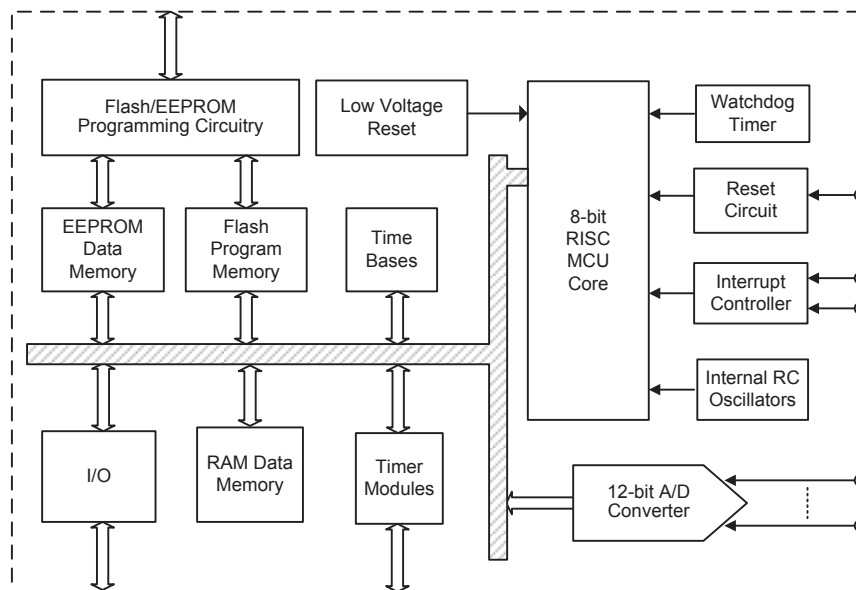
Flash/EEPROM Programming Circuitry

Low Voltage Reset

8-bit RISC MCU Core

Watchdog Timer

Reset Circuit

Interrupt Controller

Internal RC Oscillators

EEPROM Data Memory

Flash Program Memory

Time Bases

I/O

RAM Data Memory

Timer Modules

12-bit A/D Converter